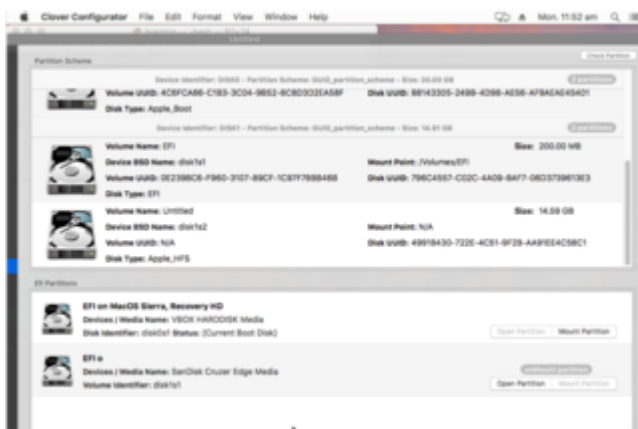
Clover Configurator File Edit Format View Window Help

Mon. 11:52 am

Untitled

Partition Scheme

Check Partition

Device Identifier: DISK0 - Partition Scheme: GUID_partition_scheme - Size: 20.00 GB

2 partitions

Volume UUID: 4C6FCA86-C1B3-3C04-9B52-6C8D3D2EA58F

Disk UUID: 88143305-2498-4D98-AE56-AF9AEAE45401

Disk Type: Apple_Boot

Device Identifier: DISK1 - Partition Scheme: GUID_partition_scheme - Size: 14.91 GB

2 partitions

Volume Name: EFI

Size: 200.00 MB

Device BSD Name: disk1s1

Mount Point: /Volumes/EFI

Volume UUID: 0E2398C6-F960-3107-89CF-1C97F7888488

Disk UUID: 796C4557-C02C-4A09-BA77-08D3739613E3

Disk Type: EFI

Volume Name: Untitled

Size: 14.59 GB

Device BSD Name: disk1s2

Mount Point: N/A

Volume UUID: N/A

Disk UUID: 49918430-722E-4C61-9F28-AA91EE4C58C1

Disk Type: Apple_HFS

EFI Partitions

EFI on MacOS Sierra, Recovery HD

Devices / Media Name: VBOX HARDDISK Media

Disk Identifier: disk0s1 Status: (Current Boot Disk)

Open Partition

Mount Partition

EFI

Devices / Media Name: SanDisk Cruzer Edge Media

Volume Identifier: disk1s1

Unmount partition

Open Partition

Mount Partition